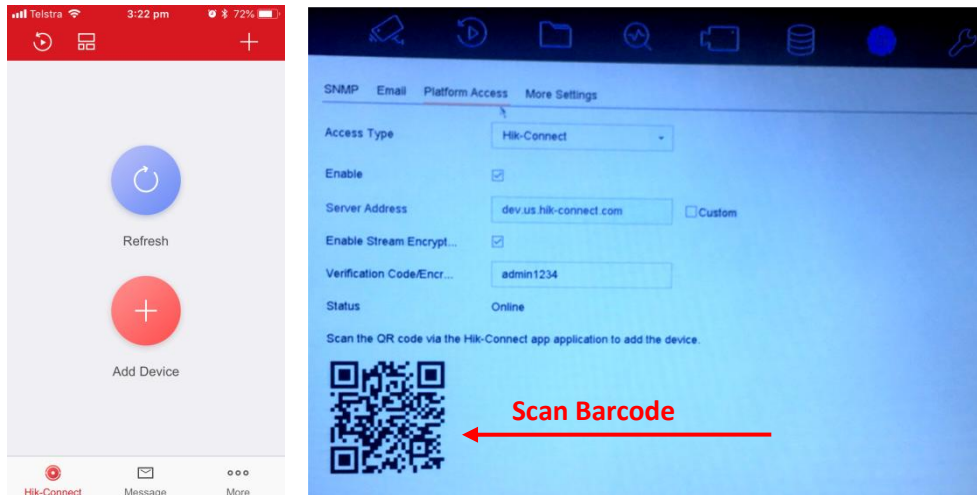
Telstra 3:22 pm 72%

Refresh

Add Device

Hik-Connect Message More

SNMP Email Platform Access More Settings

Access Type Hik-Connect

Enable

Server Address dev.us.hik-connect.com Custom

Enable Stream Encrypt...

Verification Code/Encr... admin1234

Status Online

Scan the QR code via the Hik-Connect app application to add the device.

Scan Barcode